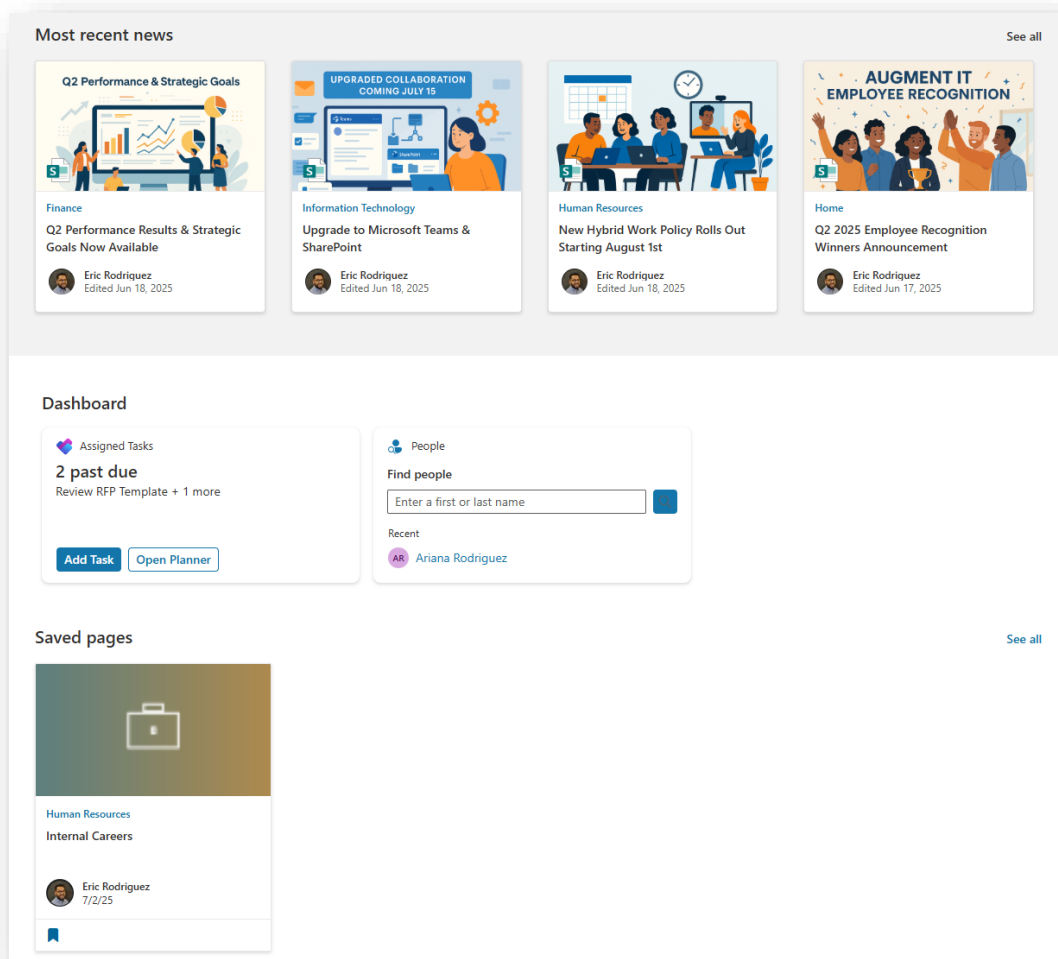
Most recent news

See all

Q2 Performance & Strategic Goals

Finance

Q2 Performance Results & Strategic Goals Now Available

Eric Rodriguez
Edited Jun 18, 2025

UPGRADED COLLABORATION
COMING JULY 15

Teams

SharePoint

Information Technology

Upgrade to Microsoft Teams & SharePoint

Eric Rodriguez
Edited Jun 18, 2025

Human Resources

New Hybrid Work Policy Rolls Out Starting August 1st

Eric Rodriguez
Edited Jun 18, 2025

AUGMENT IT
EMPLOYEE RECOGNITION

Home

Q2 2025 Employee Recognition Winners Announcement

Eric Rodriguez
Edited Jun 17, 2025

Dashboard

Assigned Tasks

2 past due

Review RFP Template + 1 more

Add Task

Open Planner

People

Find people

Enter a first or last name

Recent

AR

Ariana Rodriguez

Saved pages

See all

Human Resources

Internal Careers

Eric Rodriguez
7/2/25